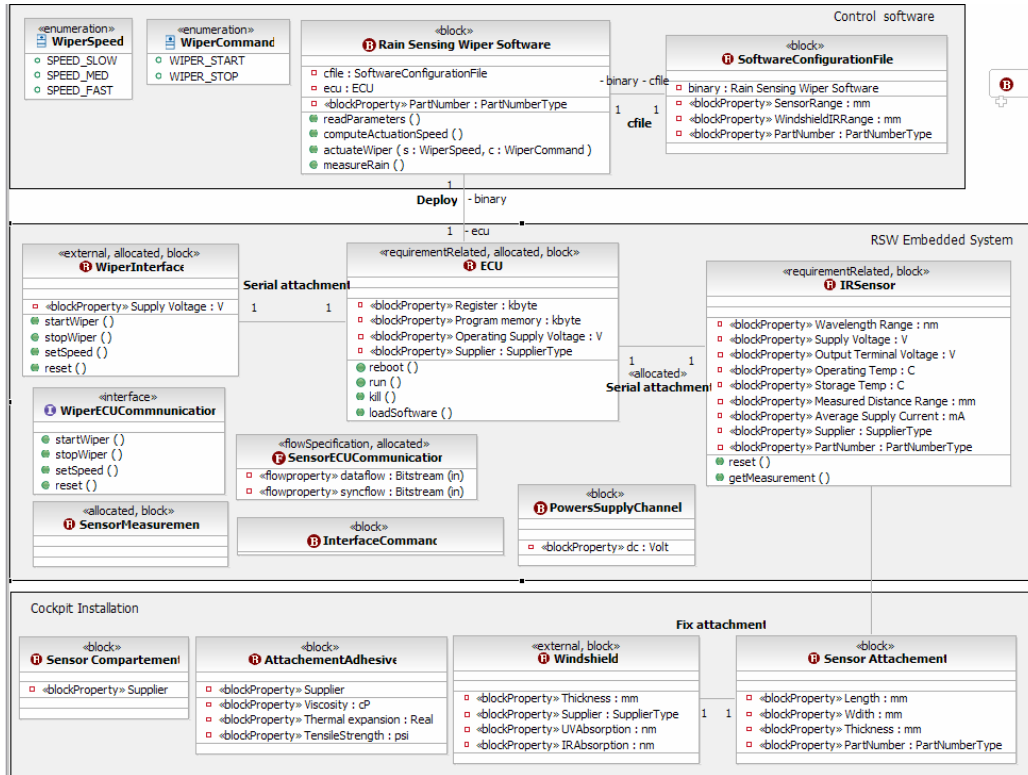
Control software

«enumeration»
WiperSpeed
SPEED_SLOW
SPEED_MED
SPEED_FAST

«enumeration»
WiperCommand
WIPER_START
WIPER_STOP

«block»
Rain Sensing Wiper Software
cfile : SoftwareConfigurationFile
ecu : ECU
«blockProperty» PartNumber : PartNumberType
readParameters ( )
computeActuationSpeed ( )
actuateWiper ( s : WiperSpeed, c : WiperCommand )
measureRain ( )

- binary - cfile
1 1
cfile

«block»
SoftwareConfigurationFile
binary : Rain Sensing Wiper Software
«blockProperty» SensorRange : mm
«blockProperty» WindshieldIRRange : mm
«blockProperty» PartNumber : PartNumberType

1
Deploy - binary
1 - ecu

RSW Embedded System

«external, allocated, block»
WiperInterface
«blockProperty» Supply Voltage : V
startWiper ( )
stopWiper ( )
setSpeed ( )
reset ( )

Serial attachment
1 1

«requirementRelated, allocated, block»
ECU
«blockProperty» Register : kbyte
«blockProperty» Program memory : kbyte
«blockProperty» Operating Supply Voltage : V
«blockProperty» Supplier : SupplierType
reboot ( )
run ( )
kill ( )
loadSoftware ( )

1 1
«allocated»
Serial attachment

«requirementRelated, block»
IRSensor
«blockProperty» Wavelength Range : nm
«blockProperty» Supply Voltage : V
«blockProperty» Output Terminal Voltage : V
«blockProperty» Operating Temp : C
«blockProperty» Storage Temp : C
«blockProperty» Measured Distance Range : mm
«blockProperty» Average Supply Current : mA
«blockProperty» Supplier : SupplierType
«blockProperty» PartNumber : PartNumberType
reset ( )
getMeasurement ( )

«interface»
WiperECUCommnunicatior
startWiper ( )
stopWiper ( )
setSpeed ( )
reset ( )

«flowSpecification, allocated»
SensorECUCommunicatior
«flowproperty» dataflow : Bitstream (in)
«flowproperty» syncflow : Bitstream (in)

«allocated, block»
SensorMeasuremen

«block»
InterfaceCommanc

«block»
PowersSupplyChannel
«blockProperty» dc : Volt

Cockpit Installation

Fix attachment

«block»
Sensor Compartement
«blockProperty» Supplier

«block»
AttachementAdhesive
«blockProperty» Supplier
«blockProperty» Viscosity : cP
«blockProperty» Thermal expansion : Real
«blockProperty» TensileStrength : psi

«external, block»
Windshield
«blockProperty» Thickness : mm
«blockProperty» Supplier : SupplierType
«blockProperty» UVAbsorption : nm
«blockProperty» IRAbsorption : nm

1 1

«block»
Sensor Attachement
«blockProperty» Length : mm
«blockProperty» Wdith : mm
«blockProperty» Thickness : mm
«blockProperty» PartNumber : PartNumberType